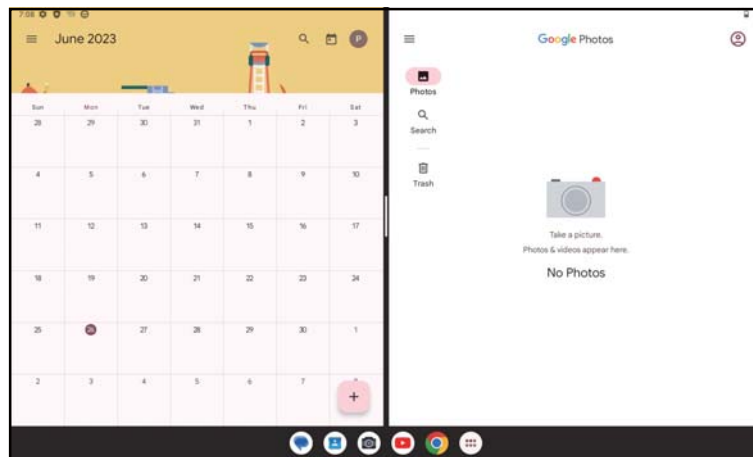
7:08

June 2023

P

| Sun | Mon | Tue | Wed | Thu | Fri | Sat |
|---|---|---|---|---|---|---|
| 28 | 29 | 30 | 31 | 1 | 2 | 3 |
| 4 | 5 | 6 | 7 | 8 | 9 | 10 |
| 11 | 12 | 13 | 14 | 15 | 16 | 17 |
| 18 | 19 | 20 | 21 | 22 | 23 | 24 |
| 25 | 26 | 27 | 28 | 29 | 30 | 1 |
| 2 | 3 | 4 | 5 | 6 | 7 | 8 |

+

Google Photos

Photos

Search

Trash

Take a picture.

Photos & videos appear here.

No Photos